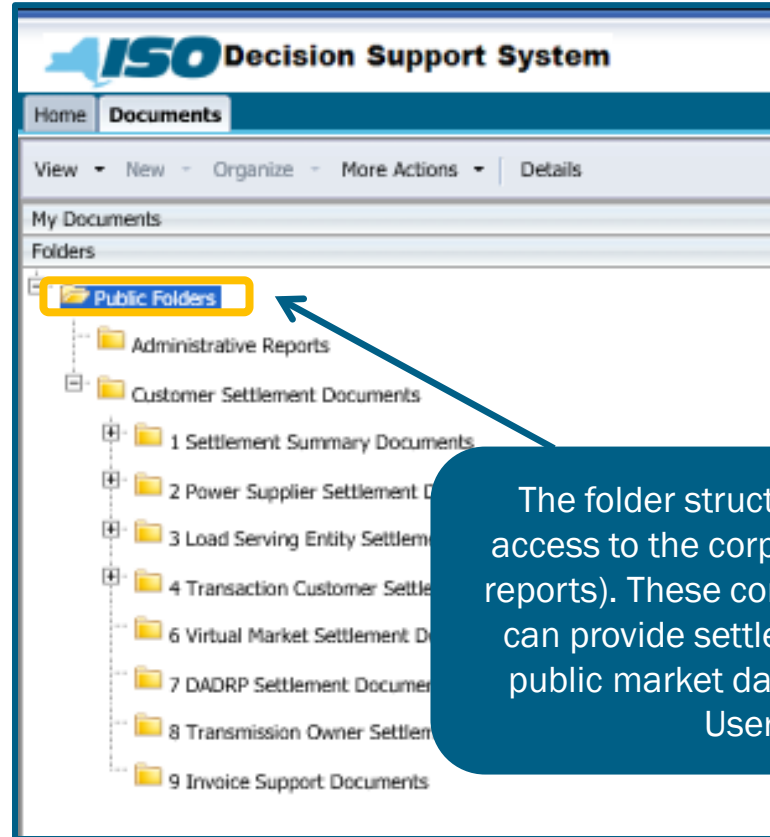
ISO Decision Support System

Home Documents

View ▾ New ▾ Organize ▾ More Actions ▾ Details

My Documents

Folders

Public Folders

Administrative Reports

Customer Settlement Documents

1 Settlement Summary Documents

2 Power Supplier Settlement D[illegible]

3 Load Serving Entity Settleme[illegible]

4 Transaction Customer Settle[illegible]

6 Virtual Market Settlement D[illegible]

7 DADRP Settlement Documer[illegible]

8 Transmission Owner Settlem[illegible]

9 Invoice Support Documents

The folder struct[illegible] access to the corp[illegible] reports). These co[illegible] can provide settle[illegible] public market da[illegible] User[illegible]